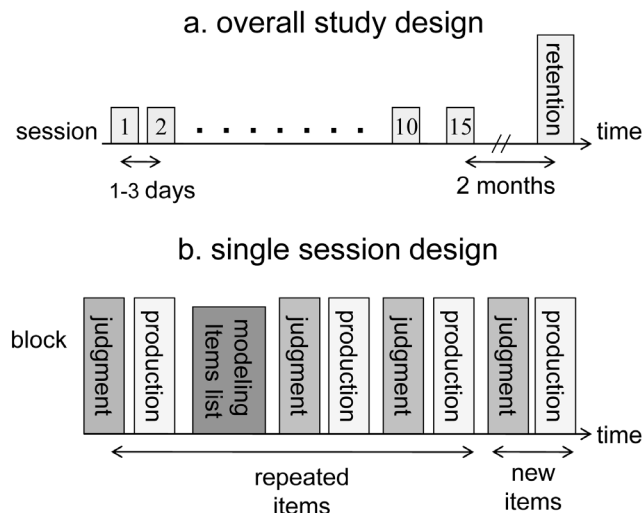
a. overall study design

retention

session 1 2 ........ 10 15 time

1-3 days

2 months

b. single session design

block judgment production modeling Items list judgment production judgment production judgment production time

repeated items

new items